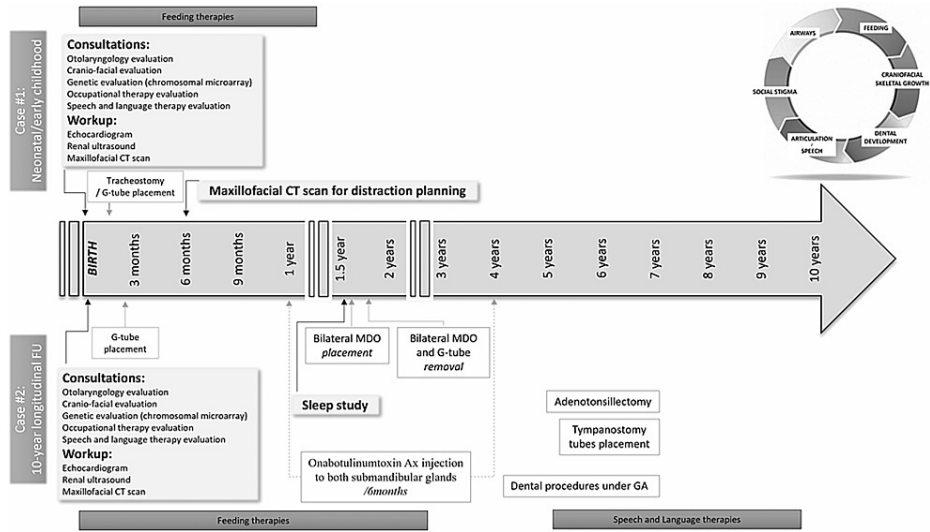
Feeding therapies

Case #1: Neonatal/early childhood

Consultations:
Otolaryngology evaluation
Cranio-facial evaluation
Genetic evaluation (chromosomal microarray)
Occupational therapy evaluation
Speech and language therapy evaluation
Workup:
Echocardiogram
Renal ultrasound
Maxillofacial CT scan

FEEDING
CRANIOFACIAL SKELETAL GROWTH
DENTAL DEVELOPMENT
SPEECH
ARTICULATION
SOCIAL STIGMA
AIRWAYS

Tracheostomy / G-tube placement

Maxillofacial CT scan for distraction planning

BIRTH
3 months
6 months
9 months
1 year
1.5 year
2 years
3 years
4 years
5 years
6 years
7 years
8 years
9 years
10 years

G-tube placement

Bilateral MDO *placement*

Bilateral MDO and G-tube *removal*

Case #2: 10-year longitudinal FU

Consultations:
Otolaryngology evaluation
Cranio-facial evaluation
Genetic evaluation (chromosomal microarray)
Occupational therapy evaluation
Speech and language therapy evaluation
Workup:
Echocardiogram
Renal ultrasound
Maxillofacial CT scan

Sleep study

Adenotonsillectomy

Tympanostomy tubes placement

Onabotulinumtoxin Ax injection to both submandibular glands /6months

Dental procedures under GA

Feeding therapies

Speech and Language therapies